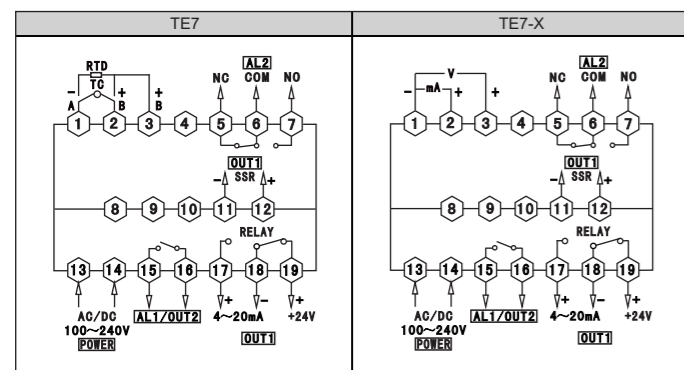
| TE7 | TE7-X |
|---|---|
| RTD TC A − B + B AL2 NC COM NO 1 2 3 4 5 6 7 OUT1 − SSR + 8 9 10 11 12 RELAY 13 14 15 16 17 18 19 AC/DC 100～240V POWER AL1/OUT2 + 4～20mA − +24V OUT1 | V − mA + + AL2 NC COM NO 1 2 3 4 5 6 7 OUT1 − SSR + 8 9 10 11 12 RELAY 13 14 15 16 17 18 19 AC/DC 100～240V POWER AL1/OUT2 + 4～20mA − +24V OUT1 |